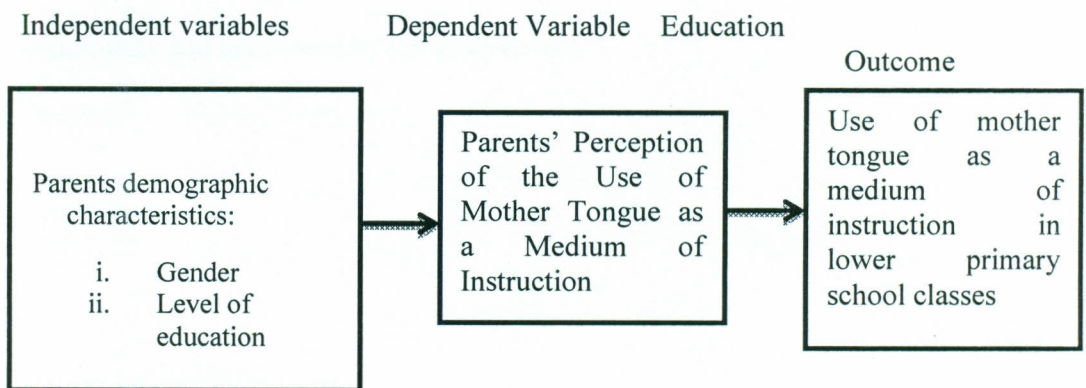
Independent variables

Dependent Variable

Education Outcome

Parents demographic characteristics:

i. Gender
ii. Level of education

Parents' Perception of the Use of Mother Tongue as a Medium of Instruction

Use of mother tongue as a medium of instruction in lower primary school classes